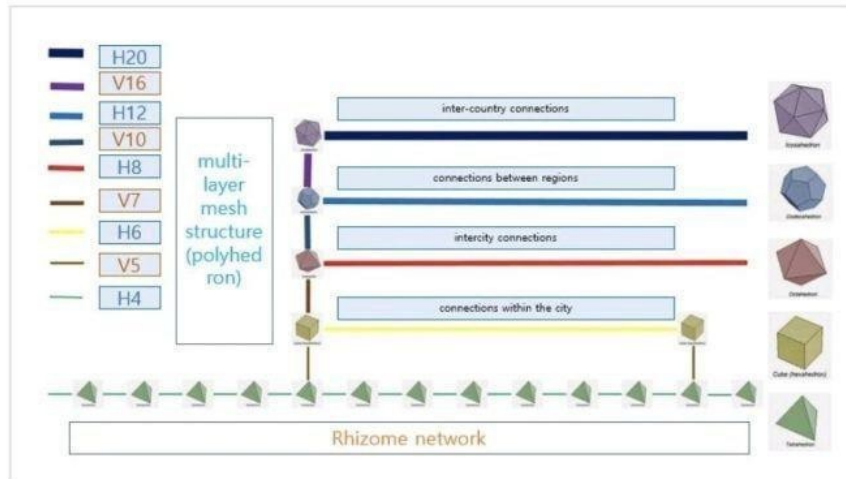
H20
V16
H12
V10
H8
V7
H6
V5
H4

multi-layer mesh structure (polyhedron)

inter-country connections

connections between regions

intercity connections

connections within the city

Rhizome network

Icosahedron

Dodecahedron

Octahedron

Cube (hexahedron)

Tetrahedron